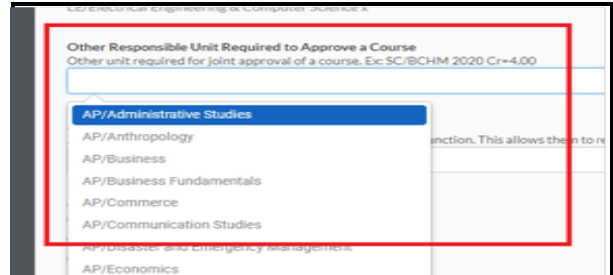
LE/Electrical Engineering & Computer Science x

Other Responsible Unit Required to Approve a Course
Other unit required for joint approval of a course. Exc SC/BCHM 2020 Cr=4.00

AP/Administrative Studies
AP/Anthropology
AP/Business
AP/Business Fundamentals
AP/Commerce
AP/Communication Studies
AP/Disaster and Emergency Management
AP/Economics

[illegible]unction. This allows them to re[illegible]